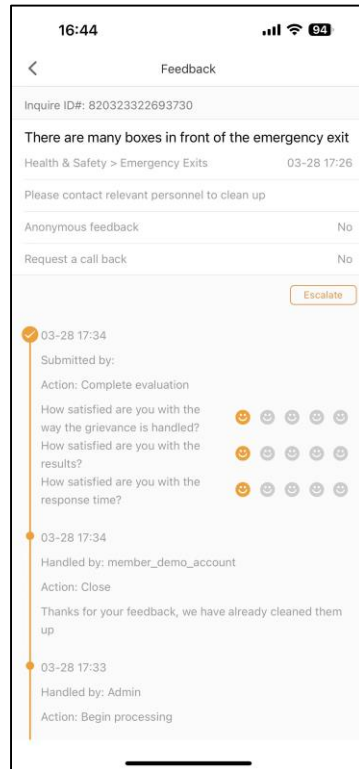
16:44

94

Feedback

Inquire ID#: 820323322693730

There are many boxes in front of the emergency exit

Health & Safety > Emergency Exits 03-28 17:26

Please contact relevant personnel to clean up

Anonymous feedback No

Request a call back No

Escalate

03-28 17:34

Submitted by:

Action: Complete evaluation

How satisfied are you with the way the grievance is handled?

How satisfied are you with the results?

How satisfied are you with the response time?

03-28 17:34

Handled by: member_demo_account

Action: Close

Thanks for your feedback, we have already cleaned them up

03-28 17:33

Handled by: Admin

Action: Begin processing